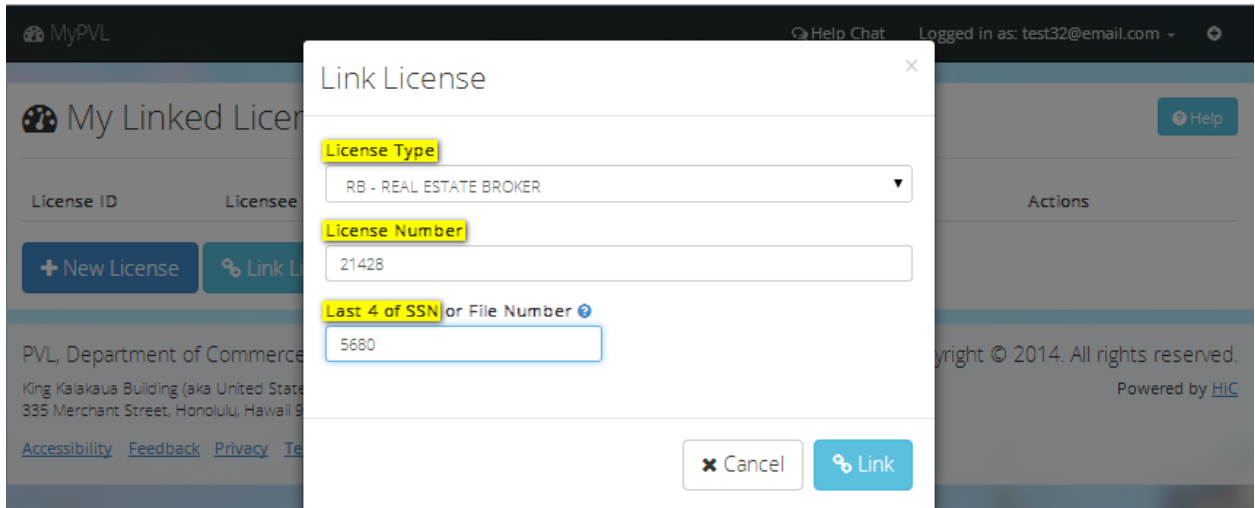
MyPVL

Help Chat Logged in as: test32@email.com

My Linked Licen

Help

License ID Licensee Actions

New License Link Li

PVL, Department of Commerce

King Kalakaua Building (aka United State
335 Merchant Street, Honolulu, Hawaii 9

Accessibility Feedback Privacy Te

yright © 2014. All rights reserved.

Powered by HiC

Link License

×

License Type

RB - REAL ESTATE BROKER

License Number

21428

Last 4 of SSN or File Number

5680

Cancel

Link